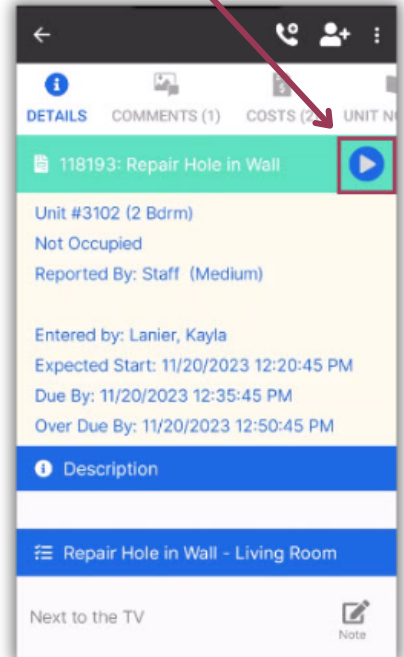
DETAILS COMMENTS (1) COSTS (2 UNIT N

118193: Repair Hole in Wall

Unit #3102 (2 Bdrm)
Not Occupied
Reported By: Staff (Medium)

Entered by: Lanier, Kayla
Expected Start: 11/20/2023 12:20:45 PM
Due By: 11/20/2023 12:35:45 PM
Over Due By: 11/20/2023 12:50:45 PM

Description

Repair Hole in Wall - Living Room

Next to the TV

Note